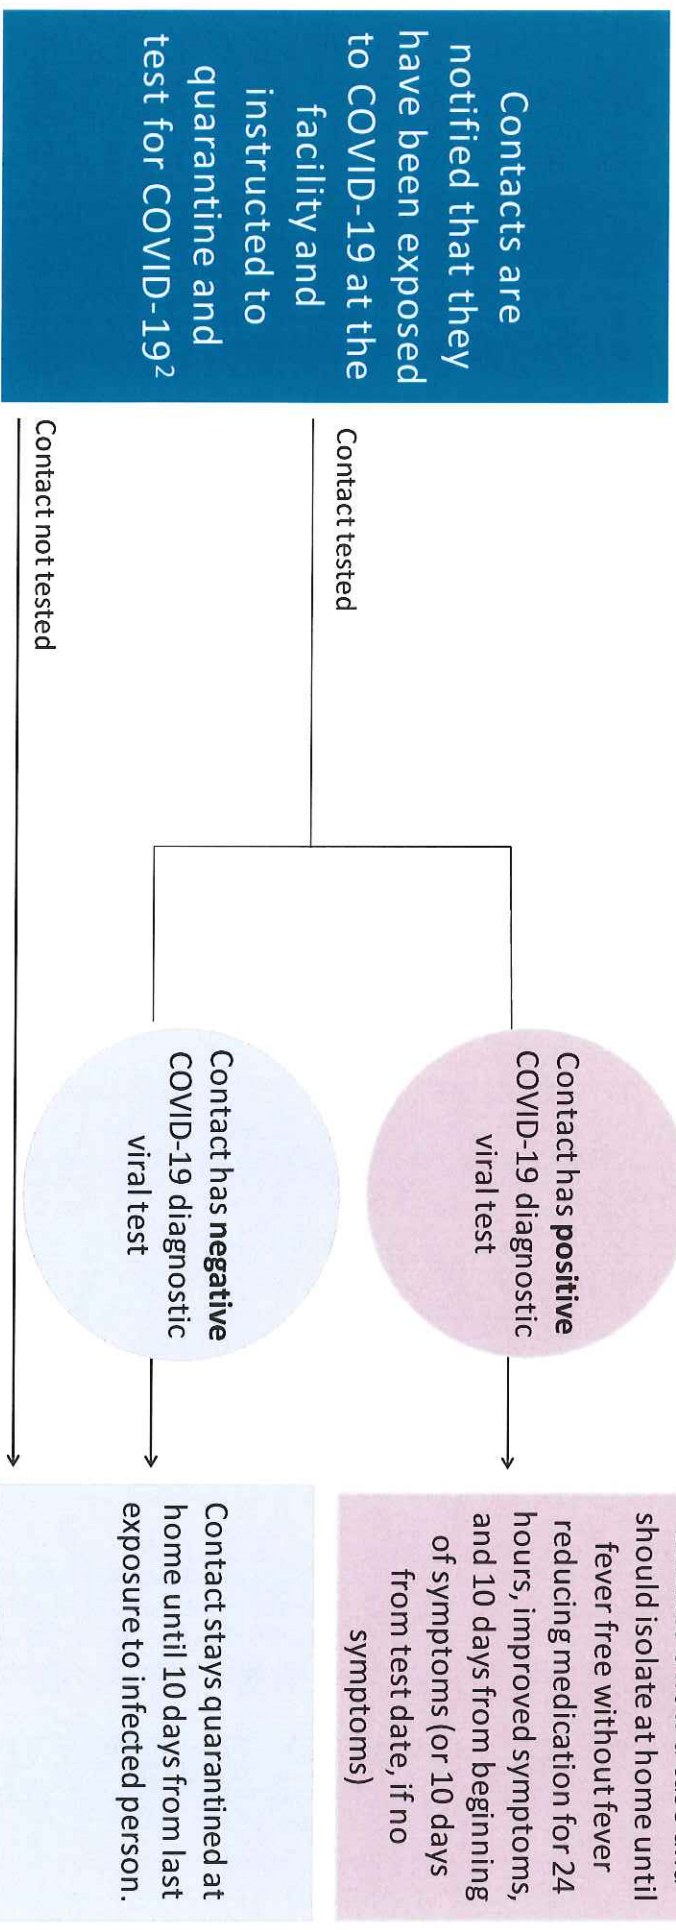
Contacts are notified that they have been exposed to COVID-19 at the facility and instructed to quarantine and test for COVID-19$^2$

Contact tested

Contact not tested

Contact has **positive** COVID-19 diagnostic viral test

Contact has **negative** COVID-19 diagnostic viral test

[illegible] should isolate at home until fever free without fever reducing medication for 24 hours, improved symptoms, and 10 days from beginning of symptoms (or 10 days from test date, if no symptoms)

Contact stays quarantined at home until 10 days from last exposure to infected person.